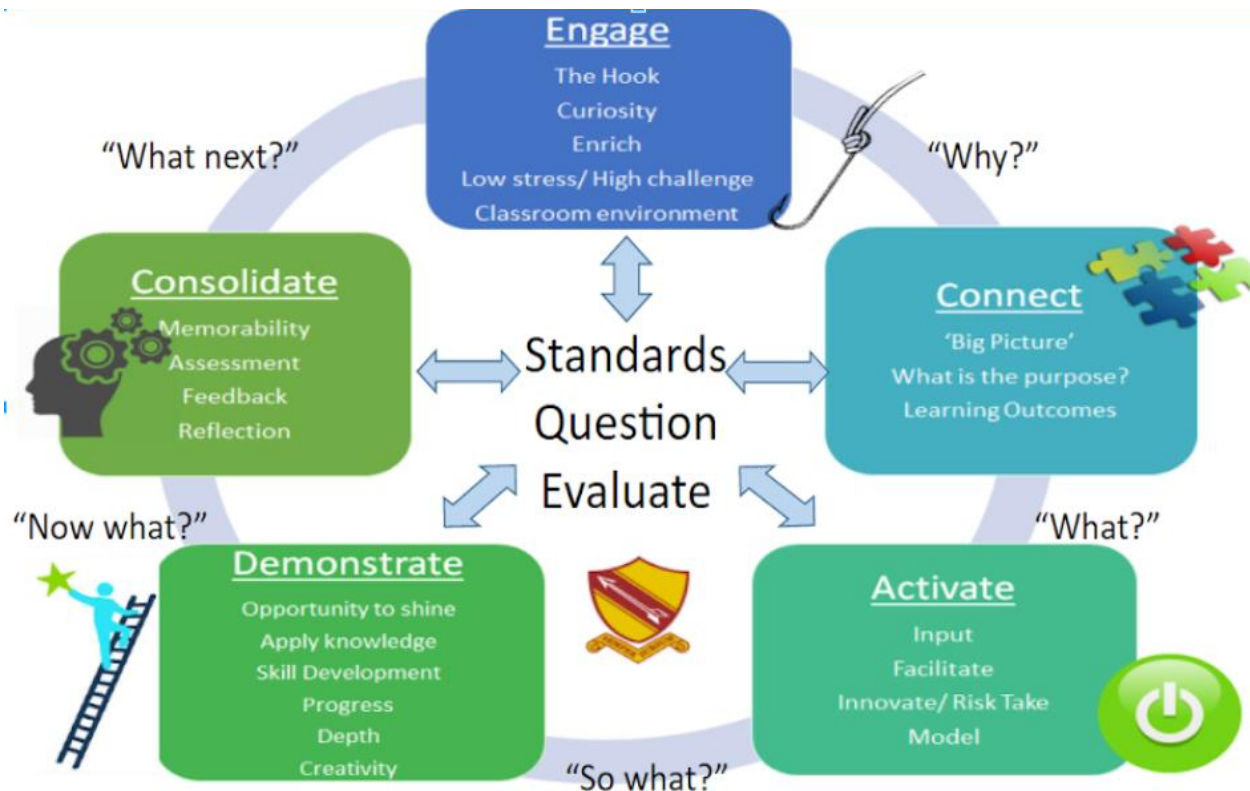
Engage
The Hook
Curiosity
Enrich
Low stress/ High challenge
Classroom environment

"What next?"

"Why?"

Consolidate
Memorability
Assessment
Feedback
Reflection

Standards
Question
Evaluate

Connect
'Big Picture'
What is the purpose?
Learning Outcomes

"Now what?"

"What?"

Demonstrate
Opportunity to shine
Apply knowledge
Skill Development
Progress
Depth
Creativity

Activate
Input
Facilitate
Innovate/ Risk Take
Model

"So what?"